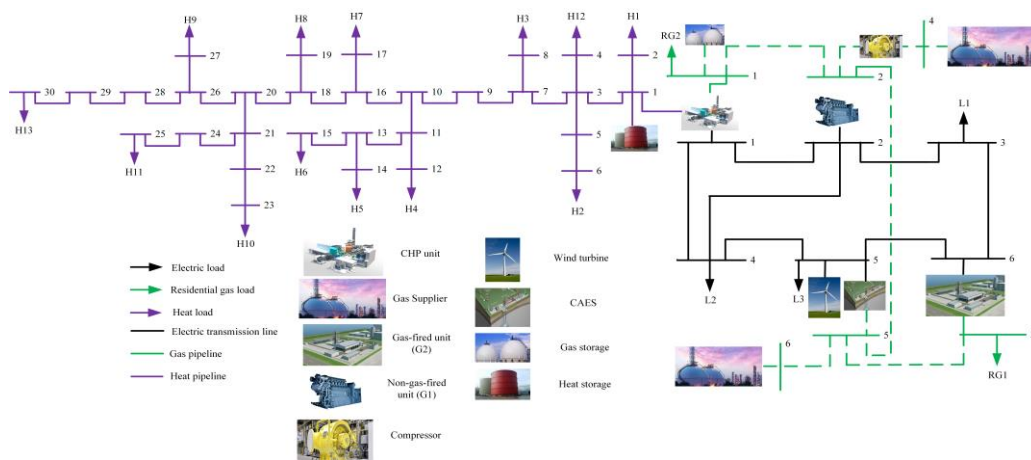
H9
H8
H7
H3
H12
H1
RG2
4
27
19
17
8
4
2
1
2
30
29
28
26
20
18
16
10
9
7
3
1
H13
25
24
21
15
13
11
5
L1
1
2
3
H11
22
H6
14
12
6
H5
H4
H2
23
H10
CHP unit
Wind turbine
Electric load
Residential gas load
Gas Supplier
CAES
Heat load
Electric transmission line
Gas-fired unit (G2)
Gas storage
Gas pipeline
Heat pipeline
Non-gas-fired unit (G1)
Heat storage
Compressor
4
5
6
L2
L3
5
6
RG1